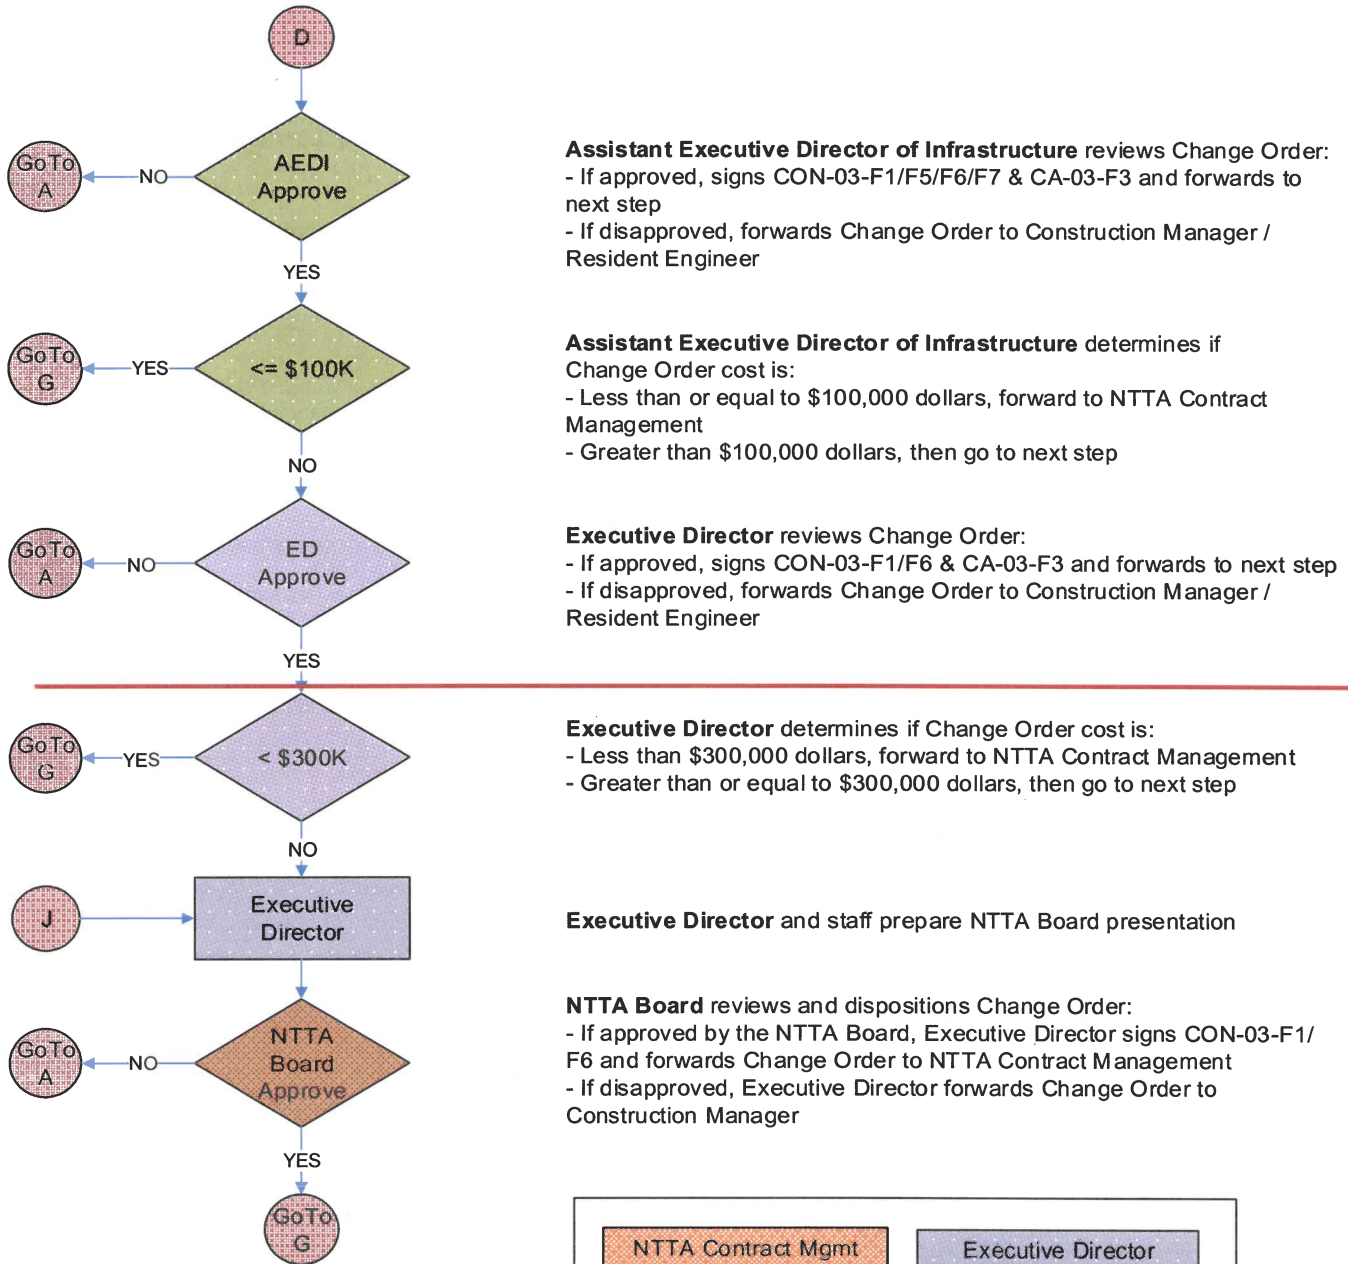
D

GoTo A

NO

AEDI Approve

YES

GoTo G

YES

<= $100K

NO

GoTo A

NO

ED Approve

YES

**Assistant Executive Director of Infrastructure** reviews Change Order:
- If approved, signs CON-03-F1/F5/F6/F7 & CA-03-F3 and forwards to next step
- If disapproved, forwards Change Order to Construction Manager / Resident Engineer

**Assistant Executive Director of Infrastructure** determines if Change Order cost is:
- Less than or equal to $100,000 dollars, forward to NTTA Contract Management
- Greater than $100,000 dollars, then go to next step

**Executive Director** reviews Change Order:
- If approved, signs CON-03-F1/F6 & CA-03-F3 and forwards to next step
- If disapproved, forwards Change Order to Construction Manager / Resident Engineer

GoTo G

YES

< $300K

NO

J

Executive Director

GoTo A

NO

NTTA Board Approve

YES

GoTo G

**Executive Director** determines if Change Order cost is:
- Less than $300,000 dollars, forward to NTTA Contract Management
- Greater than or equal to $300,000 dollars, then go to next step

**Executive Director** and staff prepare NTTA Board presentation

**NTTA Board** reviews and dispositions Change Order:
- If approved by the NTTA Board, Executive Director signs CON-03-F1/F6 and forwards Change Order to NTTA Contract Management
- If disapproved, Executive Director forwards Change Order to Construction Manager

NTTA Contract Mgmt

Executive Director